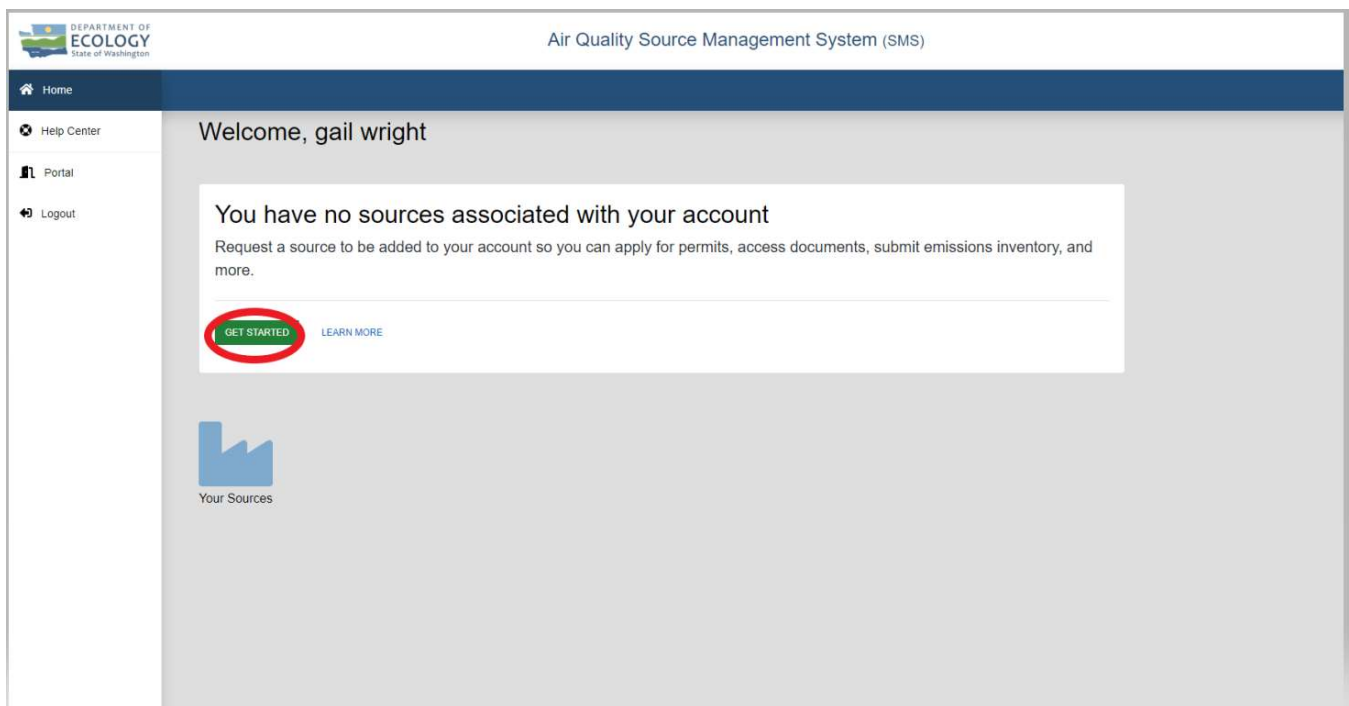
DEPARTMENT OF ECOLOGY State of Washington

Air Quality Source Management System (SMS)

Home

Help Center

Portal

Logout

Welcome, gail wright

You have no sources associated with your account

Request a source to be added to your account so you can apply for permits, access documents, submit emissions inventory, and more.

GET STARTED

LEARN MORE

Your Sources